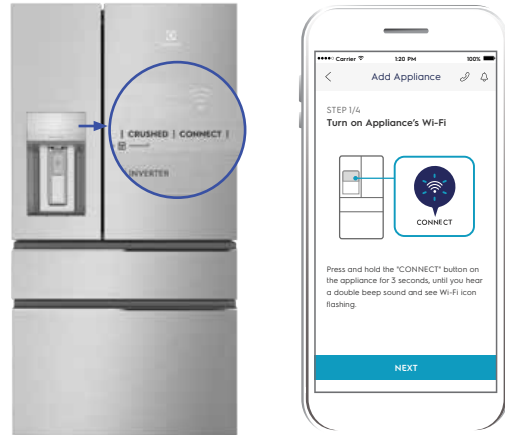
CRUSHED | CONNECT |

INVERTER

●●●●○ Carrier 1:20 PM 100%

Add Appliance

STEP 1/4

Turn on Appliance's Wi-Fi

CONNECT

Press and hold the "CONNECT" button on the appliance for 3 seconds, until you hear a double beep sound and see Wi-Fi icon flashing.

NEXT